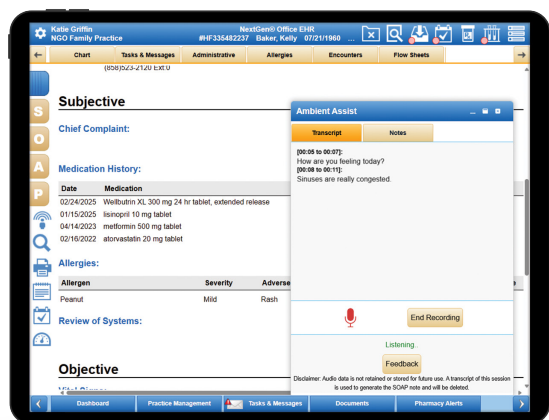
Katie Griffin
NGO Family Practice
NextGen® Office EHR
#HF335482237 Baker, Kelly 07/21/1960 ...

Chart | Tasks & Messages | Administrative | Allergies | Encounters | Flow Sheets

(858)523-2120 Ext:0

S
O
A
P

Subjective

Chief Complaint:

Medication History:

| Date | Medication |
|---|---|
| 02/24/2025 | Wellbutrin XL 300 mg 24 hr tablet, extended release |
| 01/15/2025 | lisinopril 10 mg tablet |
| 04/14/2023 | metformin 500 mg tablet |
| 02/16/2022 | atorvastatin 20 mg tablet |

Allergies:

| Allergen | Severity | Adverse |
|---|---|---|
| Peanut | Mild | Rash |

Review of Systems:

Objective

Vital Signs:

Ambient Assist

Transcript | Notes

[00:05 to 00:07]:
How are you feeling today?
[00:08 to 00:11]:
Sinuses are really congested.

End Recording

Listening..

Feedback

Disclaimer: Audio data is not retained or stored for future use. A transcript of this session is used to generate the SOAP note and will be deleted.

Dashboard | Practice Management | Tasks & Messages | Documents | Pharmacy Alerts